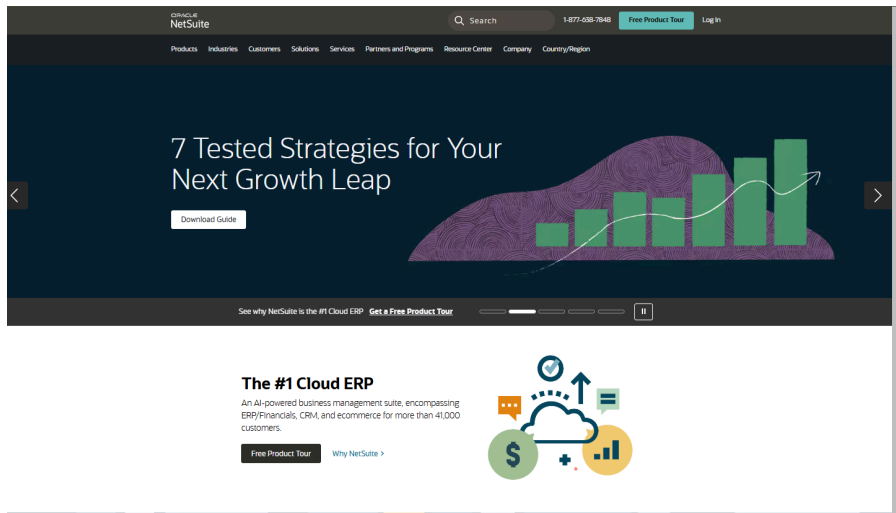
ORACLE NetSuite

Search

1-877-638-7848

Free Product Tour

Log In

Products Industries Customers Solutions Services Partners and Programs Resource Center Company Country/Region

7 Tested Strategies for Your Next Growth Leap

Download Guide

See why NetSuite is the #1 Cloud ERP Get a Free Product Tour

The #1 Cloud ERP

An AI-powered business management suite, encompassing ERP/Financials, CRM, and ecommerce for more than 41,000 customers.

Free Product Tour

Why NetSuite ›